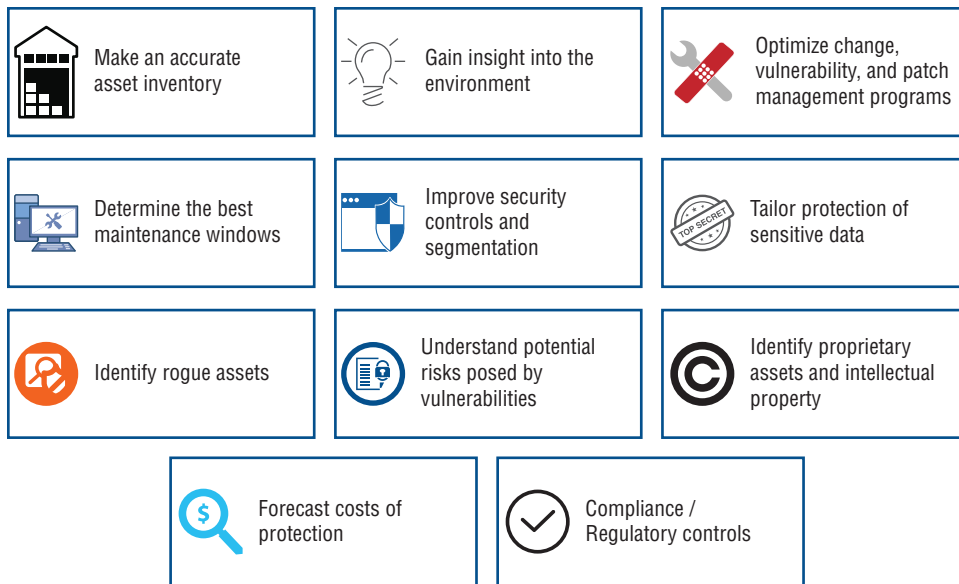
Make an accurate asset inventory

Gain insight into the environment

Optimize change, vulnerability, and patch management programs

Determine the best maintenance windows

Improve security controls and segmentation

TOP SECRET

Tailor protection of sensitive data

Identify rogue assets

Understand potential risks posed by vulnerabilities

Identify proprietary assets and intellectual property

$

Forecast costs of protection

Compliance / Regulatory controls